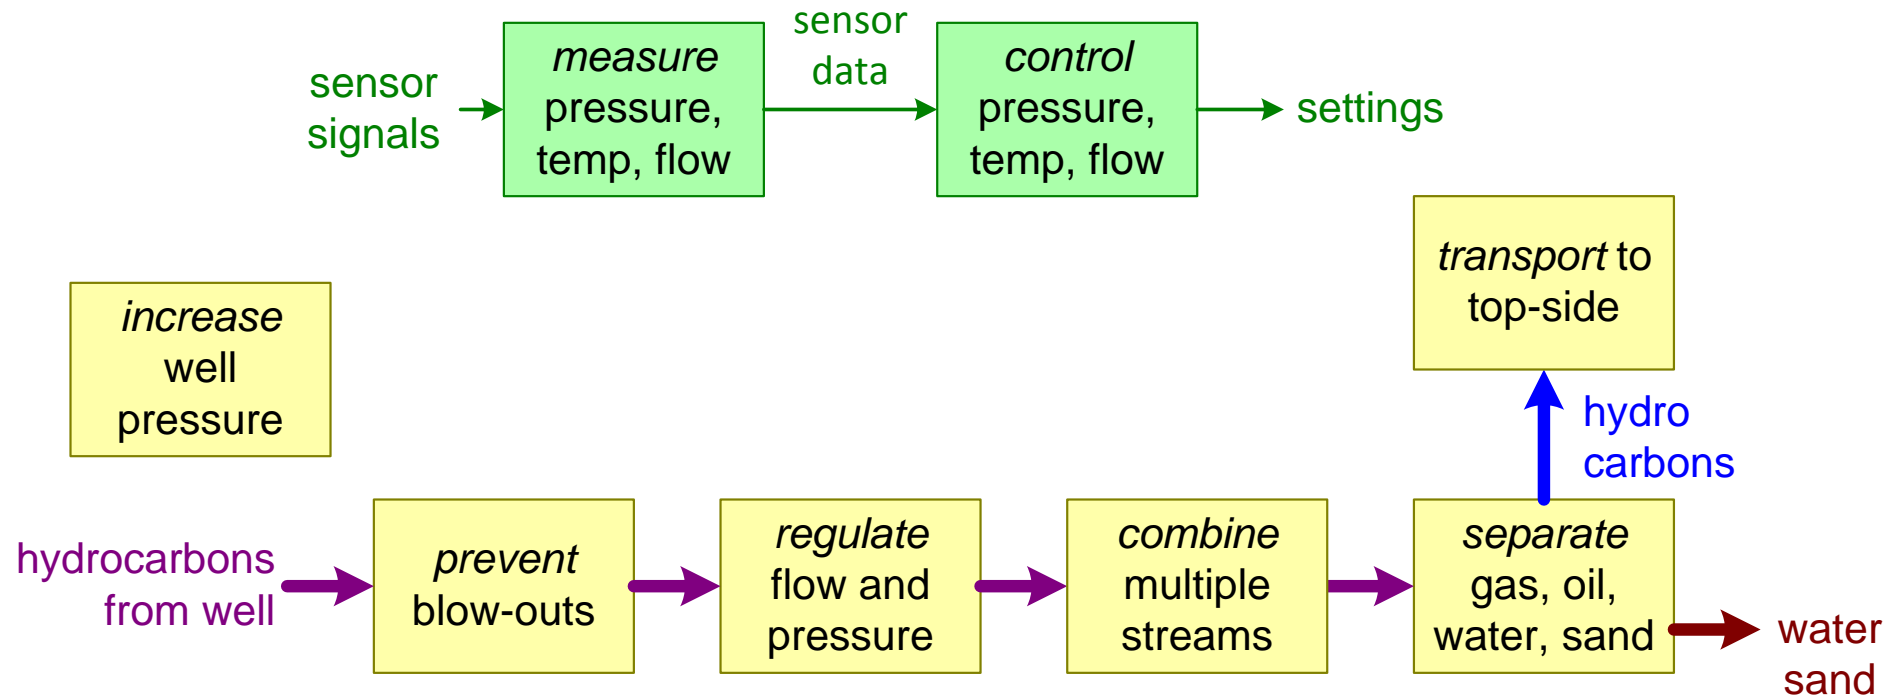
sensor signals

*measure* pressure, temp, flow

sensor data

*control* pressure, temp, flow

settings

*transport* to top-side

*increase* well pressure

hydro carbons

hydrocarbons from well

*prevent* blow-outs

*regulate* flow and pressure

*combine* multiple streams

*separate* gas, oil, water, sand

water sand